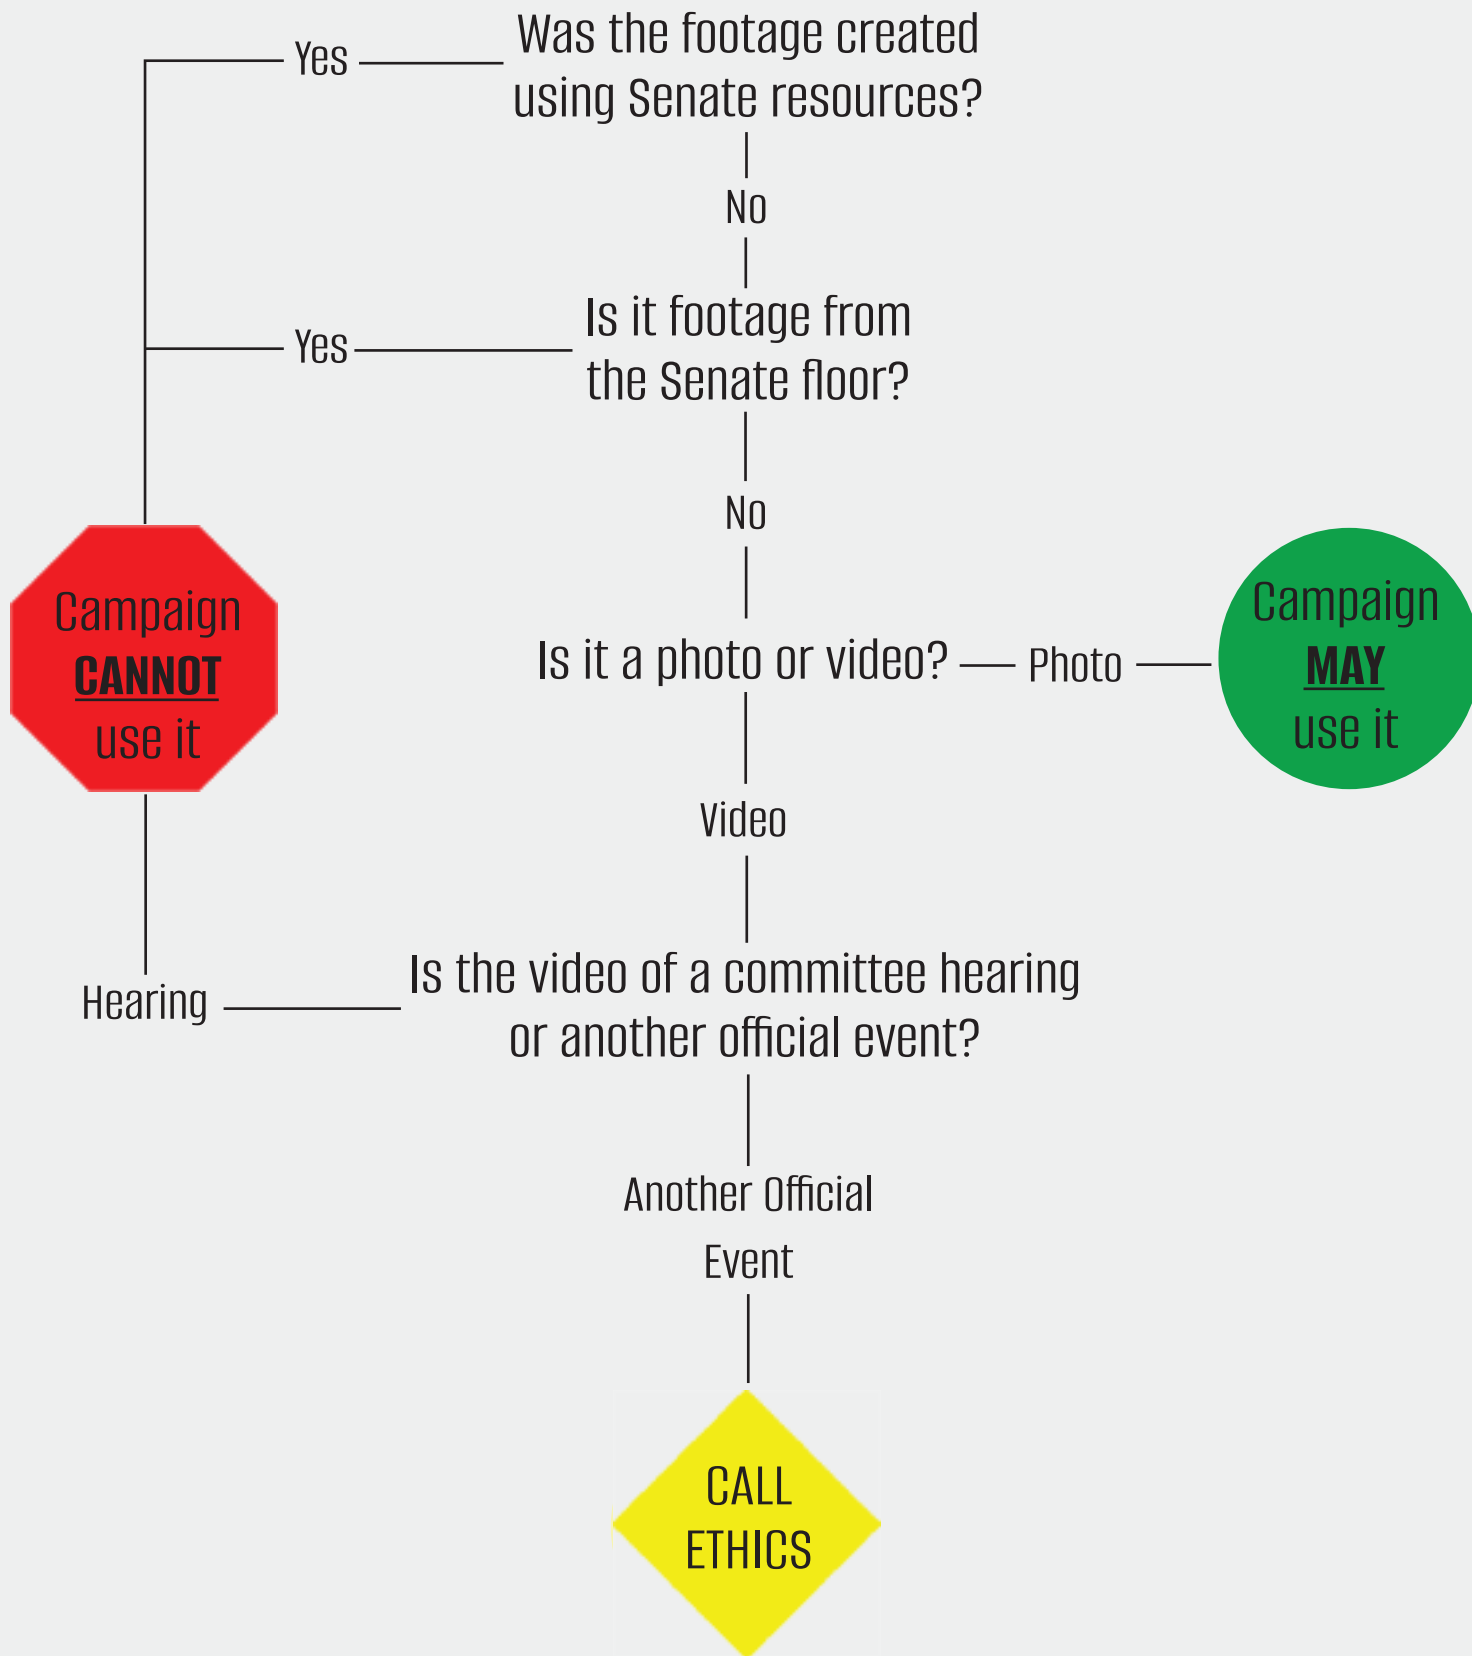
Was the footage created using Senate resources?

Yes

No

Is it footage from the Senate floor?

Yes

No

Campaign **CANNOT** use it

Is it a photo or video?

Photo

Campaign **MAY** use it

Video

Hearing

Is the video of a committee hearing or another official event?

Another Official Event

CALL ETHICS